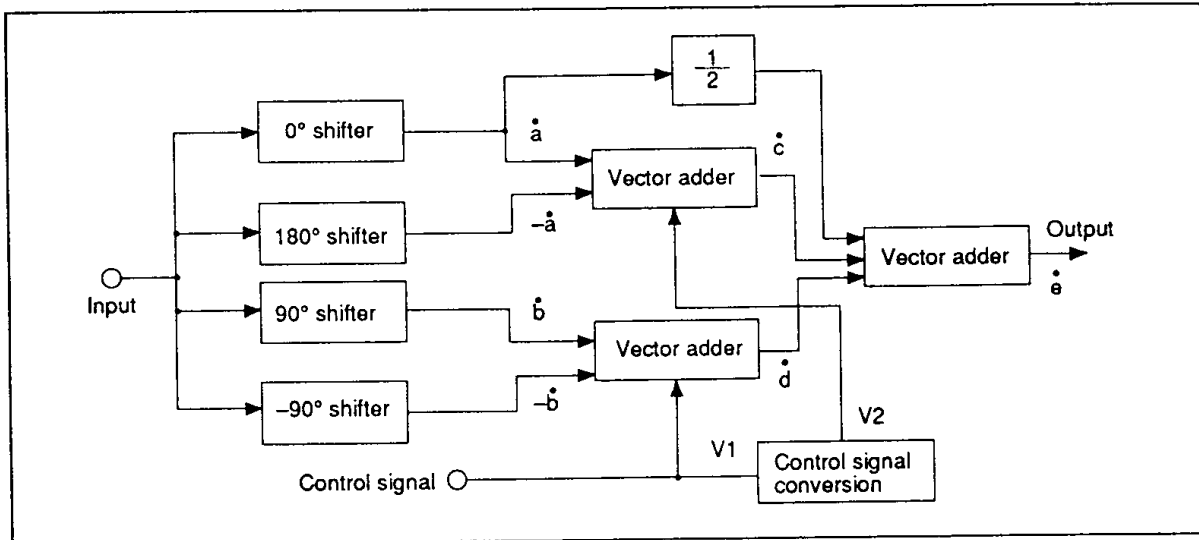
$\frac{1}{2}$

0° shifter

$\dot{a}$

$\dot{c}$

Vector adder

180° shifter

$-\dot{a}$

Output

Vector adder

Input

$\dot{e}$

90° shifter

$\dot{b}$

Vector adder

$\dot{d}$

−90° shifter

$-\dot{b}$

V2

V1

Control signal

Control signal conversion